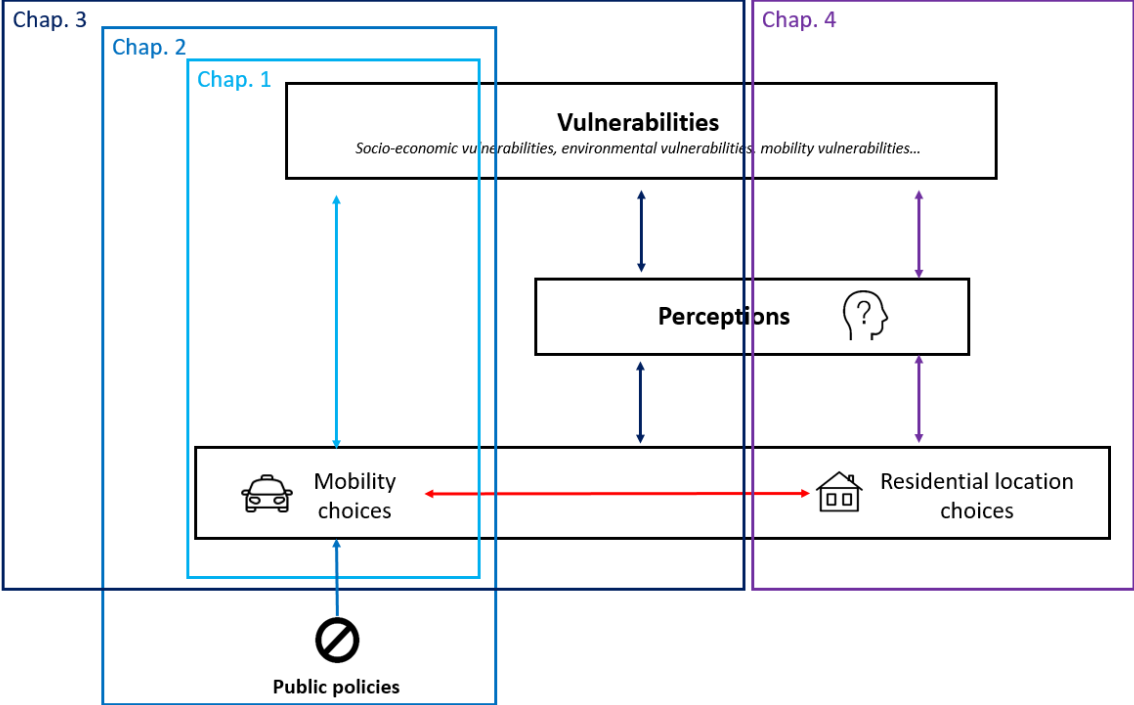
Chap. 3

Chap. 2

Chap. 1

Chap. 4

Vulnerabilities

Socio-economic vulnerabilities, environmental vulnerabilities, mobility vulnerabilities…

Perceptions

Mobility choices

Residential location choices

Public policies